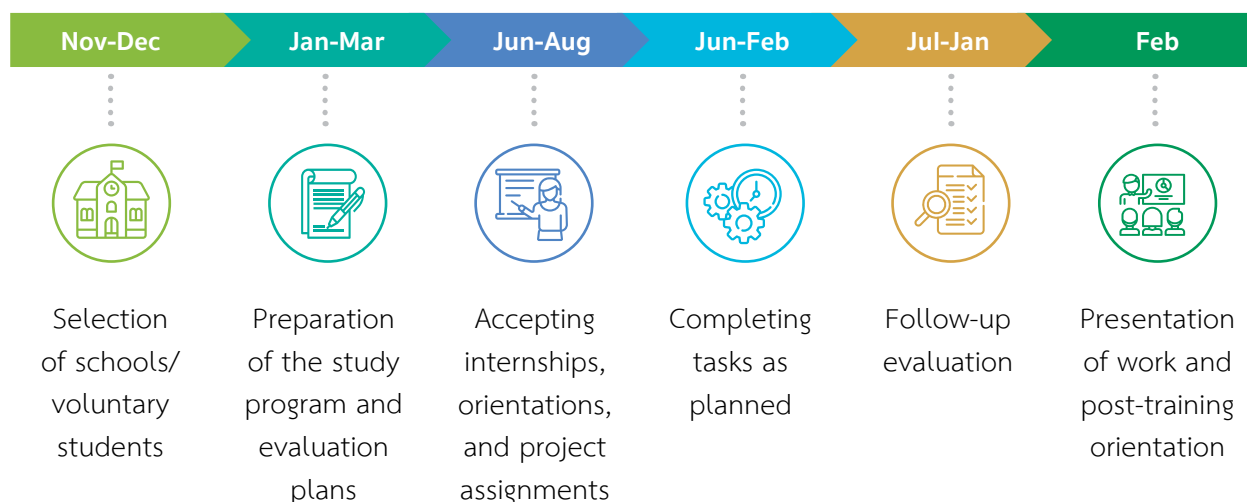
Nov-Dec

Selection of schools/ voluntary students

Jan-Mar

Preparation of the study program and evaluation plans

Jun-Aug

Accepting internships, orientations, and project assignments

Jun-Feb

Completing tasks as planned

Jul-Jan

Follow-up evaluation

Feb

Presentation of work and post-training orientation